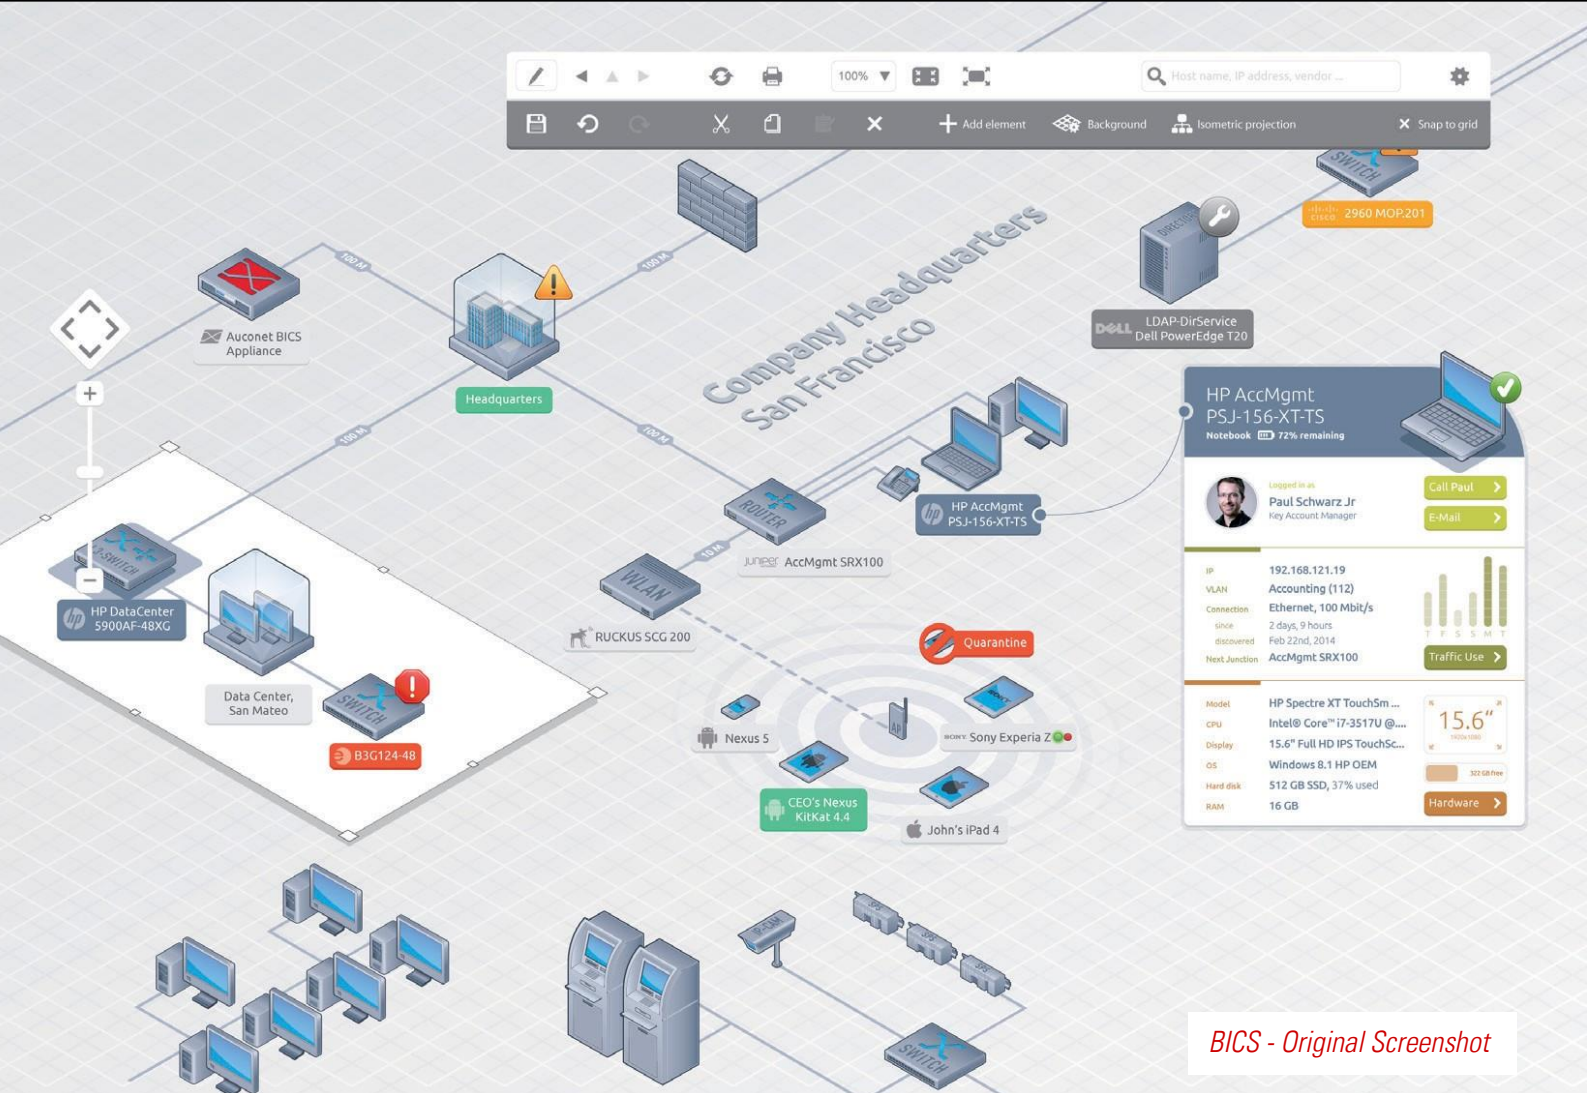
100%

Host name, IP address, vendor ...

Add element

Background

Isometric projection

Snap to grid

SWITCH

2960 MOP.201

LDAP-DirService
Dell PowerEdge T20

Company Headquarters
San Francisco

100 M

100 M

100 M

100 M

10 M

Auconet BICS Appliance

Headquarters

HP AccMgmt
PSJ-156-XT-TS

ROUTER

AccMgmt SRX100

WLAN

RUCKUS SCG 200

SWITCH

HP DataCenter
5900AF-48XG

Data Center,
San Mateo

SWITCH

B3G124-48

Quarantine

Nexus 5

Sony Experia Z

CEO's Nexus
KitKat 4.4

John's iPad 4

HP AccMgmt
PSJ-156-XT-TS

Notebook 72% remaining

Logged in as
Paul Schwarz Jr
Key Account Manager

Call Paul

E-Mail

| IP | 192.168.121.19 |
|---|---|
| VLAN | Accounting (112) |
| Connection | Ethernet, 100 Mbit/s |
| since | 2 days, 9 hours |
| discovered | Feb 22nd, 2014 |
| Next Junction | AccMgmt SRX100 |

Traffic Use

| Model | HP Spectre XT TouchSm ... |
|---|---|
| CPU | Intel® Core™ i7-3517U @.... |
| Display | 15.6" Full HD IPS TouchSc... |
| OS | Windows 8.1 HP OEM |
| Hard disk | 512 GB SSD, 37% used |
| RAM | 16 GB |

15.6"

Hardware

SWITCH

BICS - Original Screenshot